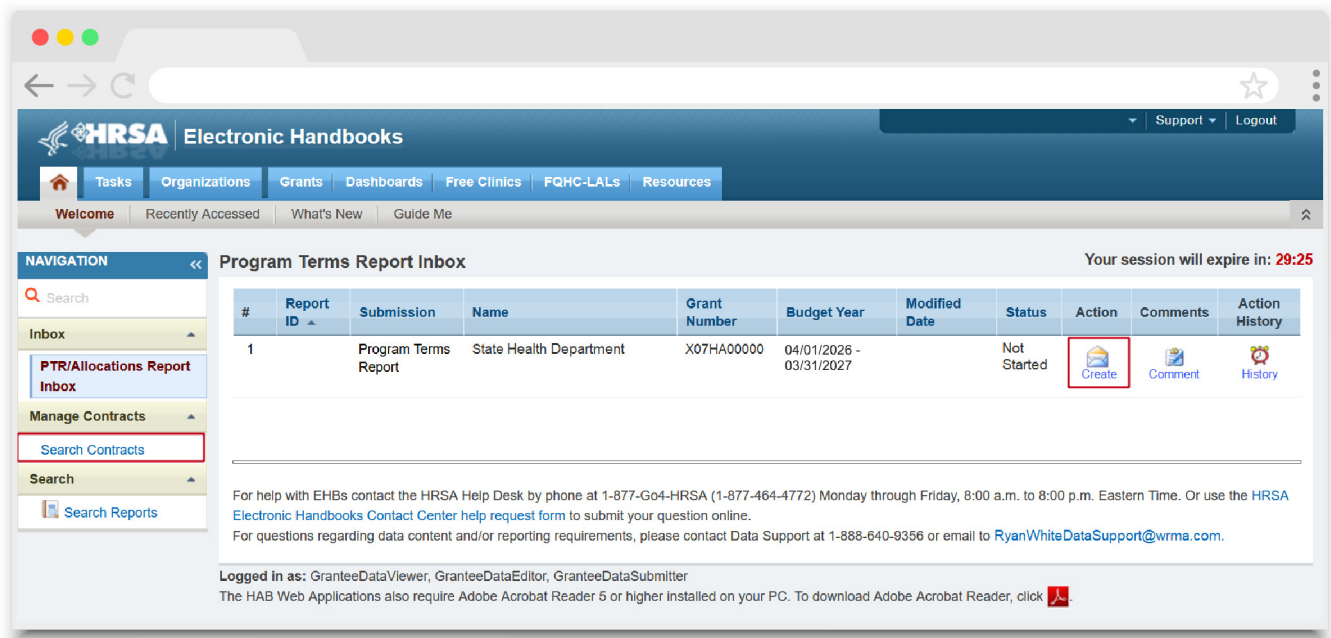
HRSA Electronic Handbooks

Support ▾ | Logout

Tasks | Organizations | Grants | Dashboards | Free Clinics | FQHC-LALs | Resources

Welcome | Recently Accessed | What's New | Guide Me

NAVIGATION

Search

Inbox

PTR/Allocations Report Inbox

Manage Contracts

Search Contracts

Search

Search Reports

Program Terms Report Inbox

Your session will expire in: 29:25

| # | Report ID ▲ | Submission | Name | Grant Number | Budget Year | Modified Date | Status | Action | Comments | Action History |
|---|---|---|---|---|---|---|---|---|---|---|
| 1 | | Program Terms Report | State Health Department | X07HA00000 | 04/01/2026 - 03/31/2027 | | Not Started | Create | Comment | History |

For help with EHBs contact the HRSA Help Desk by phone at 1-877-Go4-HRSA (1-877-464-4772) Monday through Friday, 8:00 a.m. to 8:00 p.m. Eastern Time. Or use the HRSA Electronic Handbooks Contact Center help request form to submit your question online.

For questions regarding data content and/or reporting requirements, please contact Data Support at 1-888-640-9356 or email to RyanWhiteDataSupport@wrma.com.

Logged in as: GranteeDataViewer, GranteeDataEditor, GranteeDataSubmitter

The HAB Web Applications also require Adobe Acrobat Reader 5 or higher installed on your PC. To download Adobe Acrobat Reader, click .